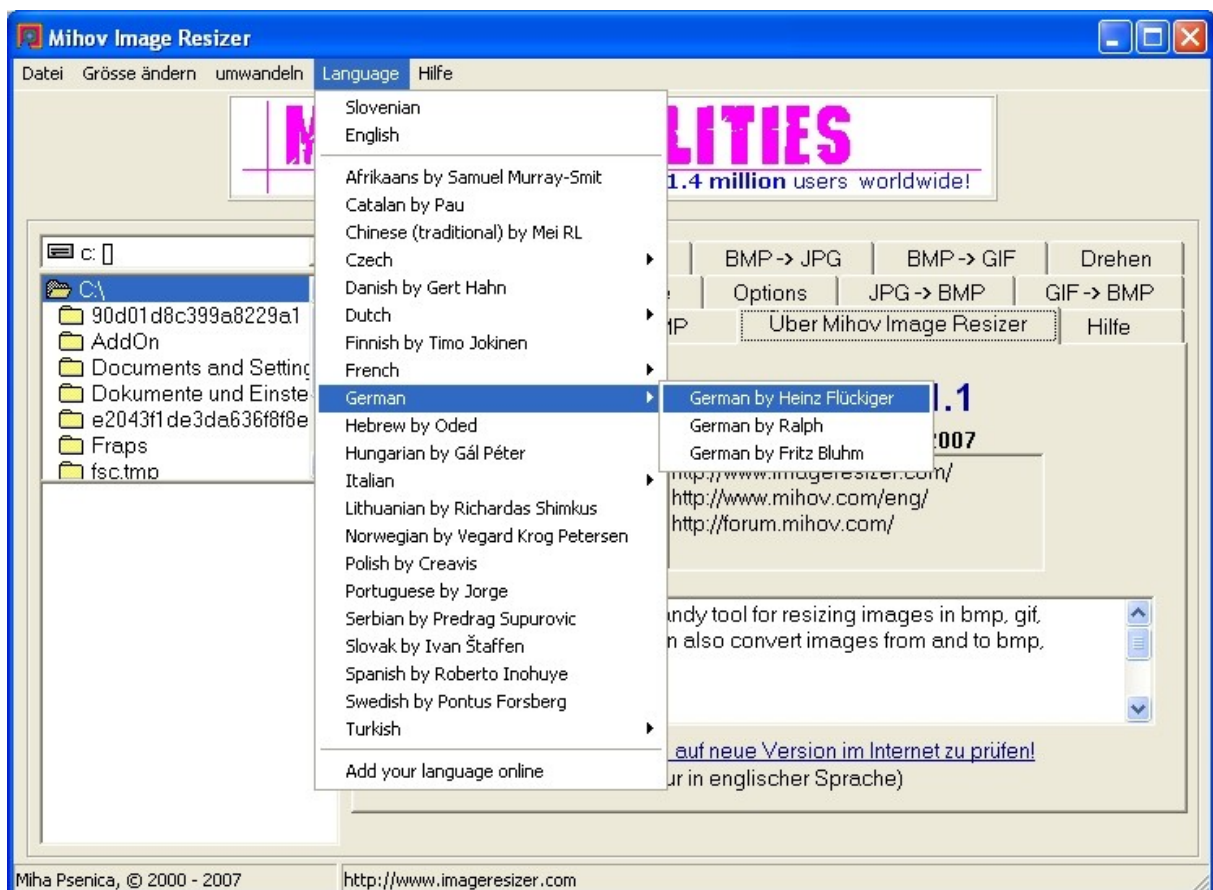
Mihov Image Resizer

Datei Grösse ändern umwandeln Language Hilfe

Slovenian
English
Afrikaans by Samuel Murray-Smit
Catalan by Pau
Chinese (traditional) by Mei RL
Czech
Danish by Gert Hahn
Dutch
Finnish by Timo Jokinen
French
German
Hebrew by Oded
Hungarian by Gál Péter
Italian
Lithuanian by Richardas Shimkus
Norwegian by Vegard Krog Petersen
Polish by Creavis
Portuguese by Jorge
Serbian by Predrag Supurovic
Slovak by Ivan Štaffen
Spanish by Roberto Inohuye
Swedish by Pontus Forsberg
Turkish
Add your language online

German by Heinz Flückiger
German by Ralph
German by Fritz Bluhm

M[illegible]LITIES
1.4 million users worldwide!

c: []

C:\
90d01d8c399a8229a1
AddOn
Documents and Setting
Dokumente und Einste
e2043f1de3da636f8f8e
Fraps
fsc.tmp

BMP -> JPG | BMP -> GIF | Drehen
Options | JPG -> BMP | GIF -> BMP
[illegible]P | Über Mihov Image Resizer | Hilfe

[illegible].1
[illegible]2007

http://www.imageresizer.com/
http://www.mihov.com/eng/
http://forum.mihov.com/

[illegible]ndy tool for resizing images in bmp, gif,
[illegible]n also convert images from and to bmp,

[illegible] auf neue Version im Internet zu prüfen!
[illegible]ur in englischer Sprache)

Miha Psenica, © 2000 - 2007
http://www.imageresizer.com